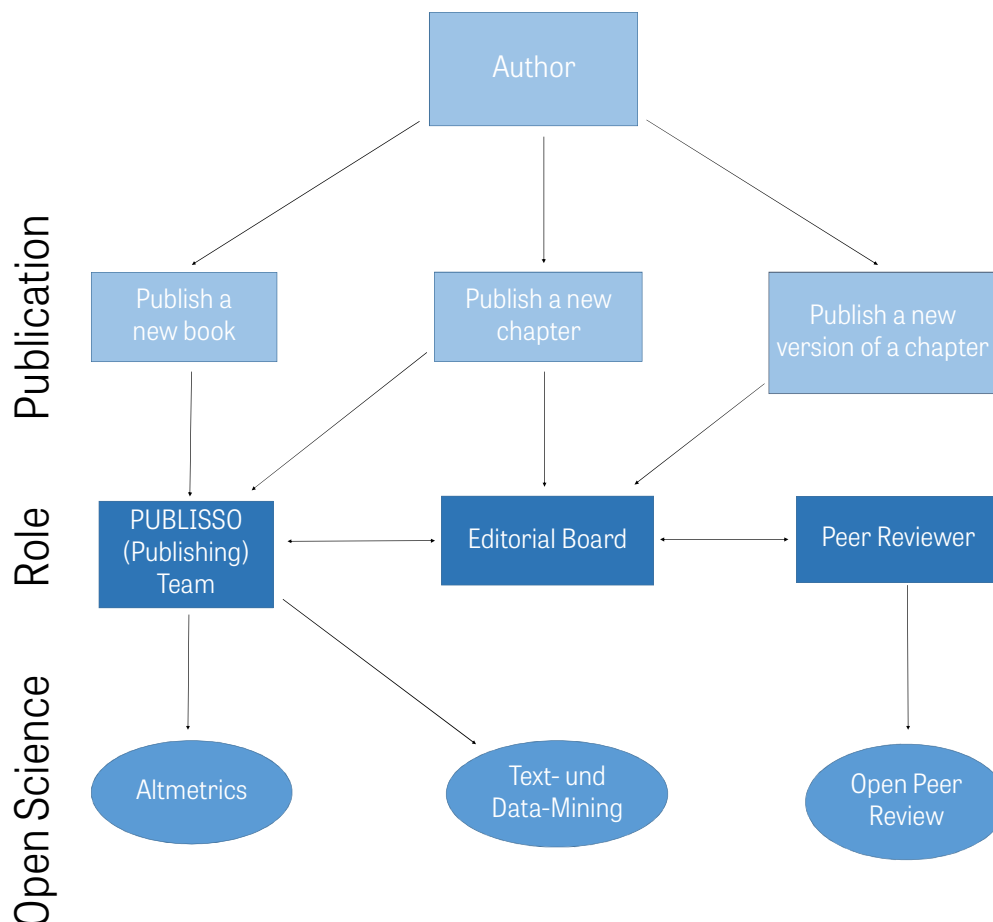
Author

Publication

Publish a new book

Publish a new chapter

Publish a new version of a chapter

Role

PUBLISSO (Publishing) Team

Editorial Board

Peer Reviewer

Open Science

Altmetrics

Text- und Data-Mining

Open Peer Review